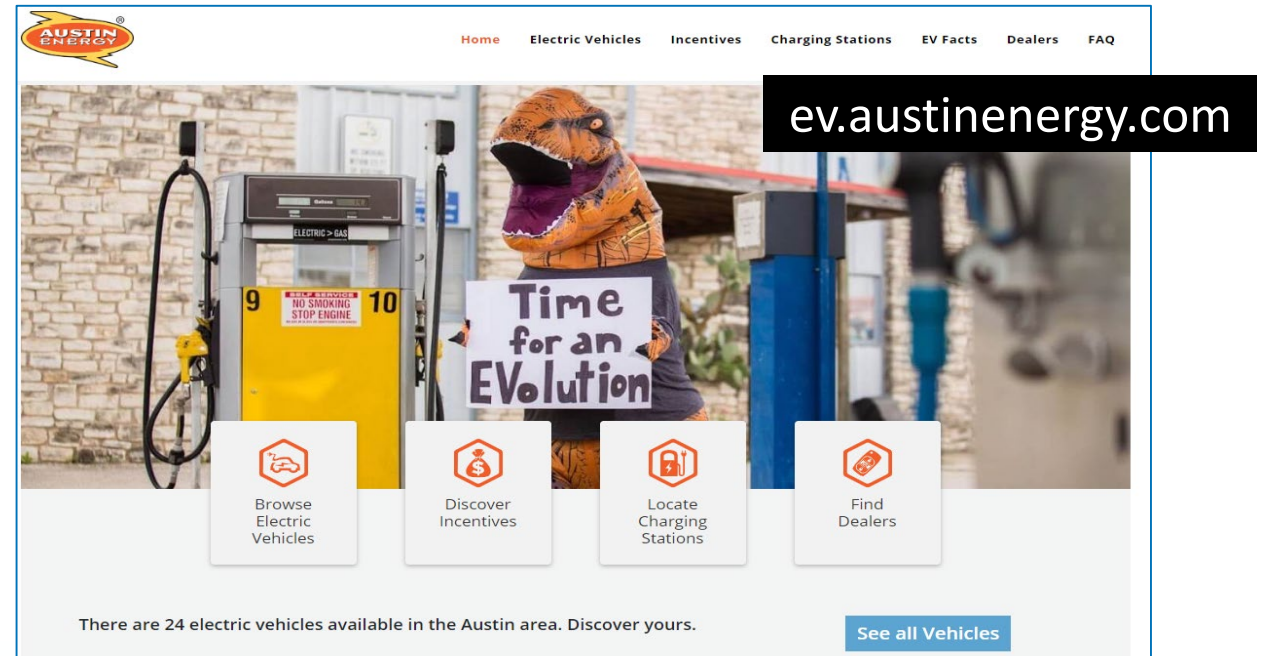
AUSTIN ENERGY ®

Home Electric Vehicles Incentives Charging Stations EV Facts Dealers FAQ

ev.austinenergy.com

ELECTRIC > GAS

9 10

SELF SERVICE
NO SMOKING
STOP ENGINE

Time for an EVolution

Browse Electric Vehicles

Discover Incentives

Locate Charging Stations

Find Dealers

There are 24 electric vehicles available in the Austin area. Discover yours.

See all Vehicles